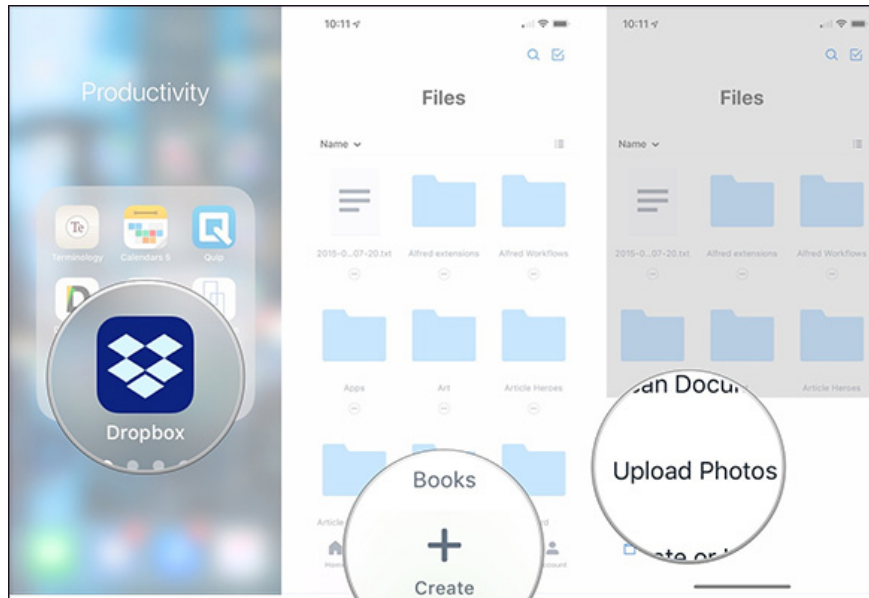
Productivity

Te

Terminology

Calendars 5

Quip

Dropbox

10:11

Files

Name

2015-0...07-20.txt

Alfred extensions

Alfred Workflows

Apps

Art

Article Heroes

Article

Books

Create

Home

Account

10:11

Files

Name

2015-0...07-20.txt

Alfred extensions

Alfred Workflows

Article Heroes

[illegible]an Docu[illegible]

Upload Photos

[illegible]ate or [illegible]